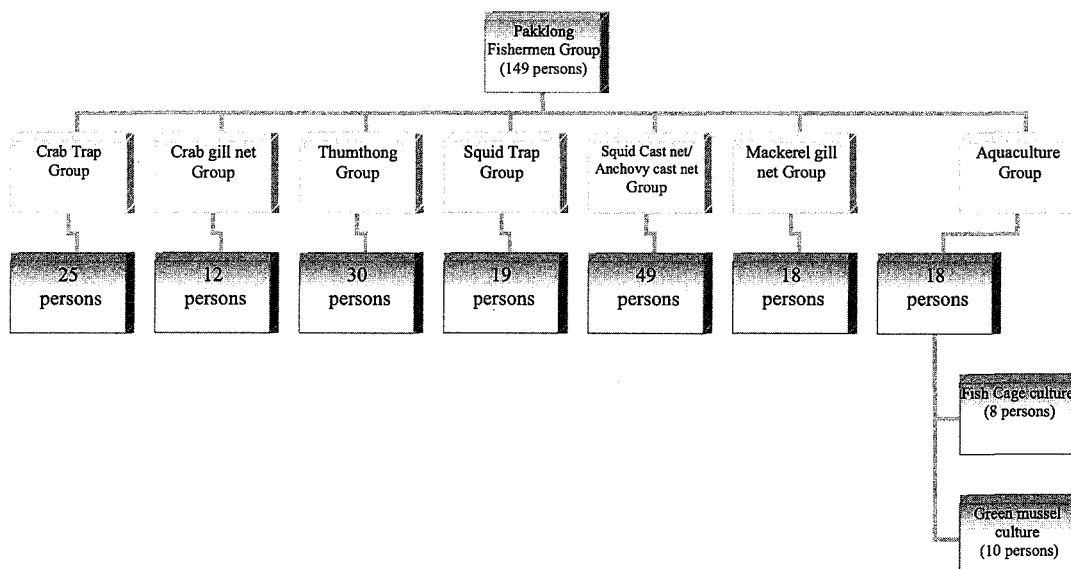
Pakklong Fishermen Group (149 persons)

Crab Trap Group

Crab gill net Group

Thumthong Group

Squid Trap Group

Squid Cast net/ Anchovy cast net Group

Mackerel gill net Group

Aquaculture Group

25 persons

12 persons

30 persons

19 persons

49 persons

18 persons

18 persons

Fish Cage culture (8 persons)

Green mussel culture (10 persons)